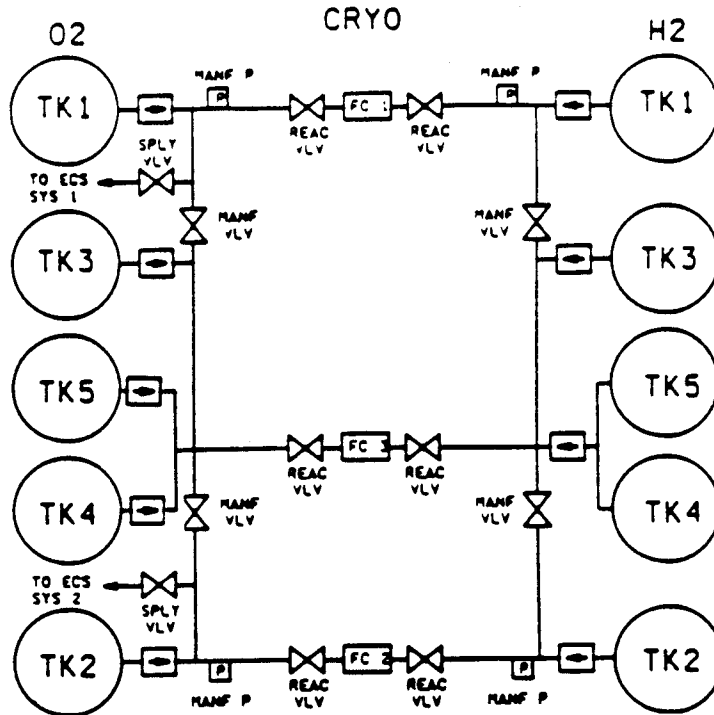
CRYO

O2

H2

TK1

MANF P

P

REAC VLV

FC 1

REAC VLV

MANF P

P

TK1

SPLY VLV

TO ECS SYS 1

MANF VLV

MANF VLV

TK3

TK3

TK5

TK5

REAC VLV

FC 3

REAC VLV

TK4

MANF VLV

MANF VLV

TK4

TO ECS SYS 2

SPLY VLV

TK2

P

MANF P

REAC VLV

FC 2

REAC VLV

P

MANF P

TK2